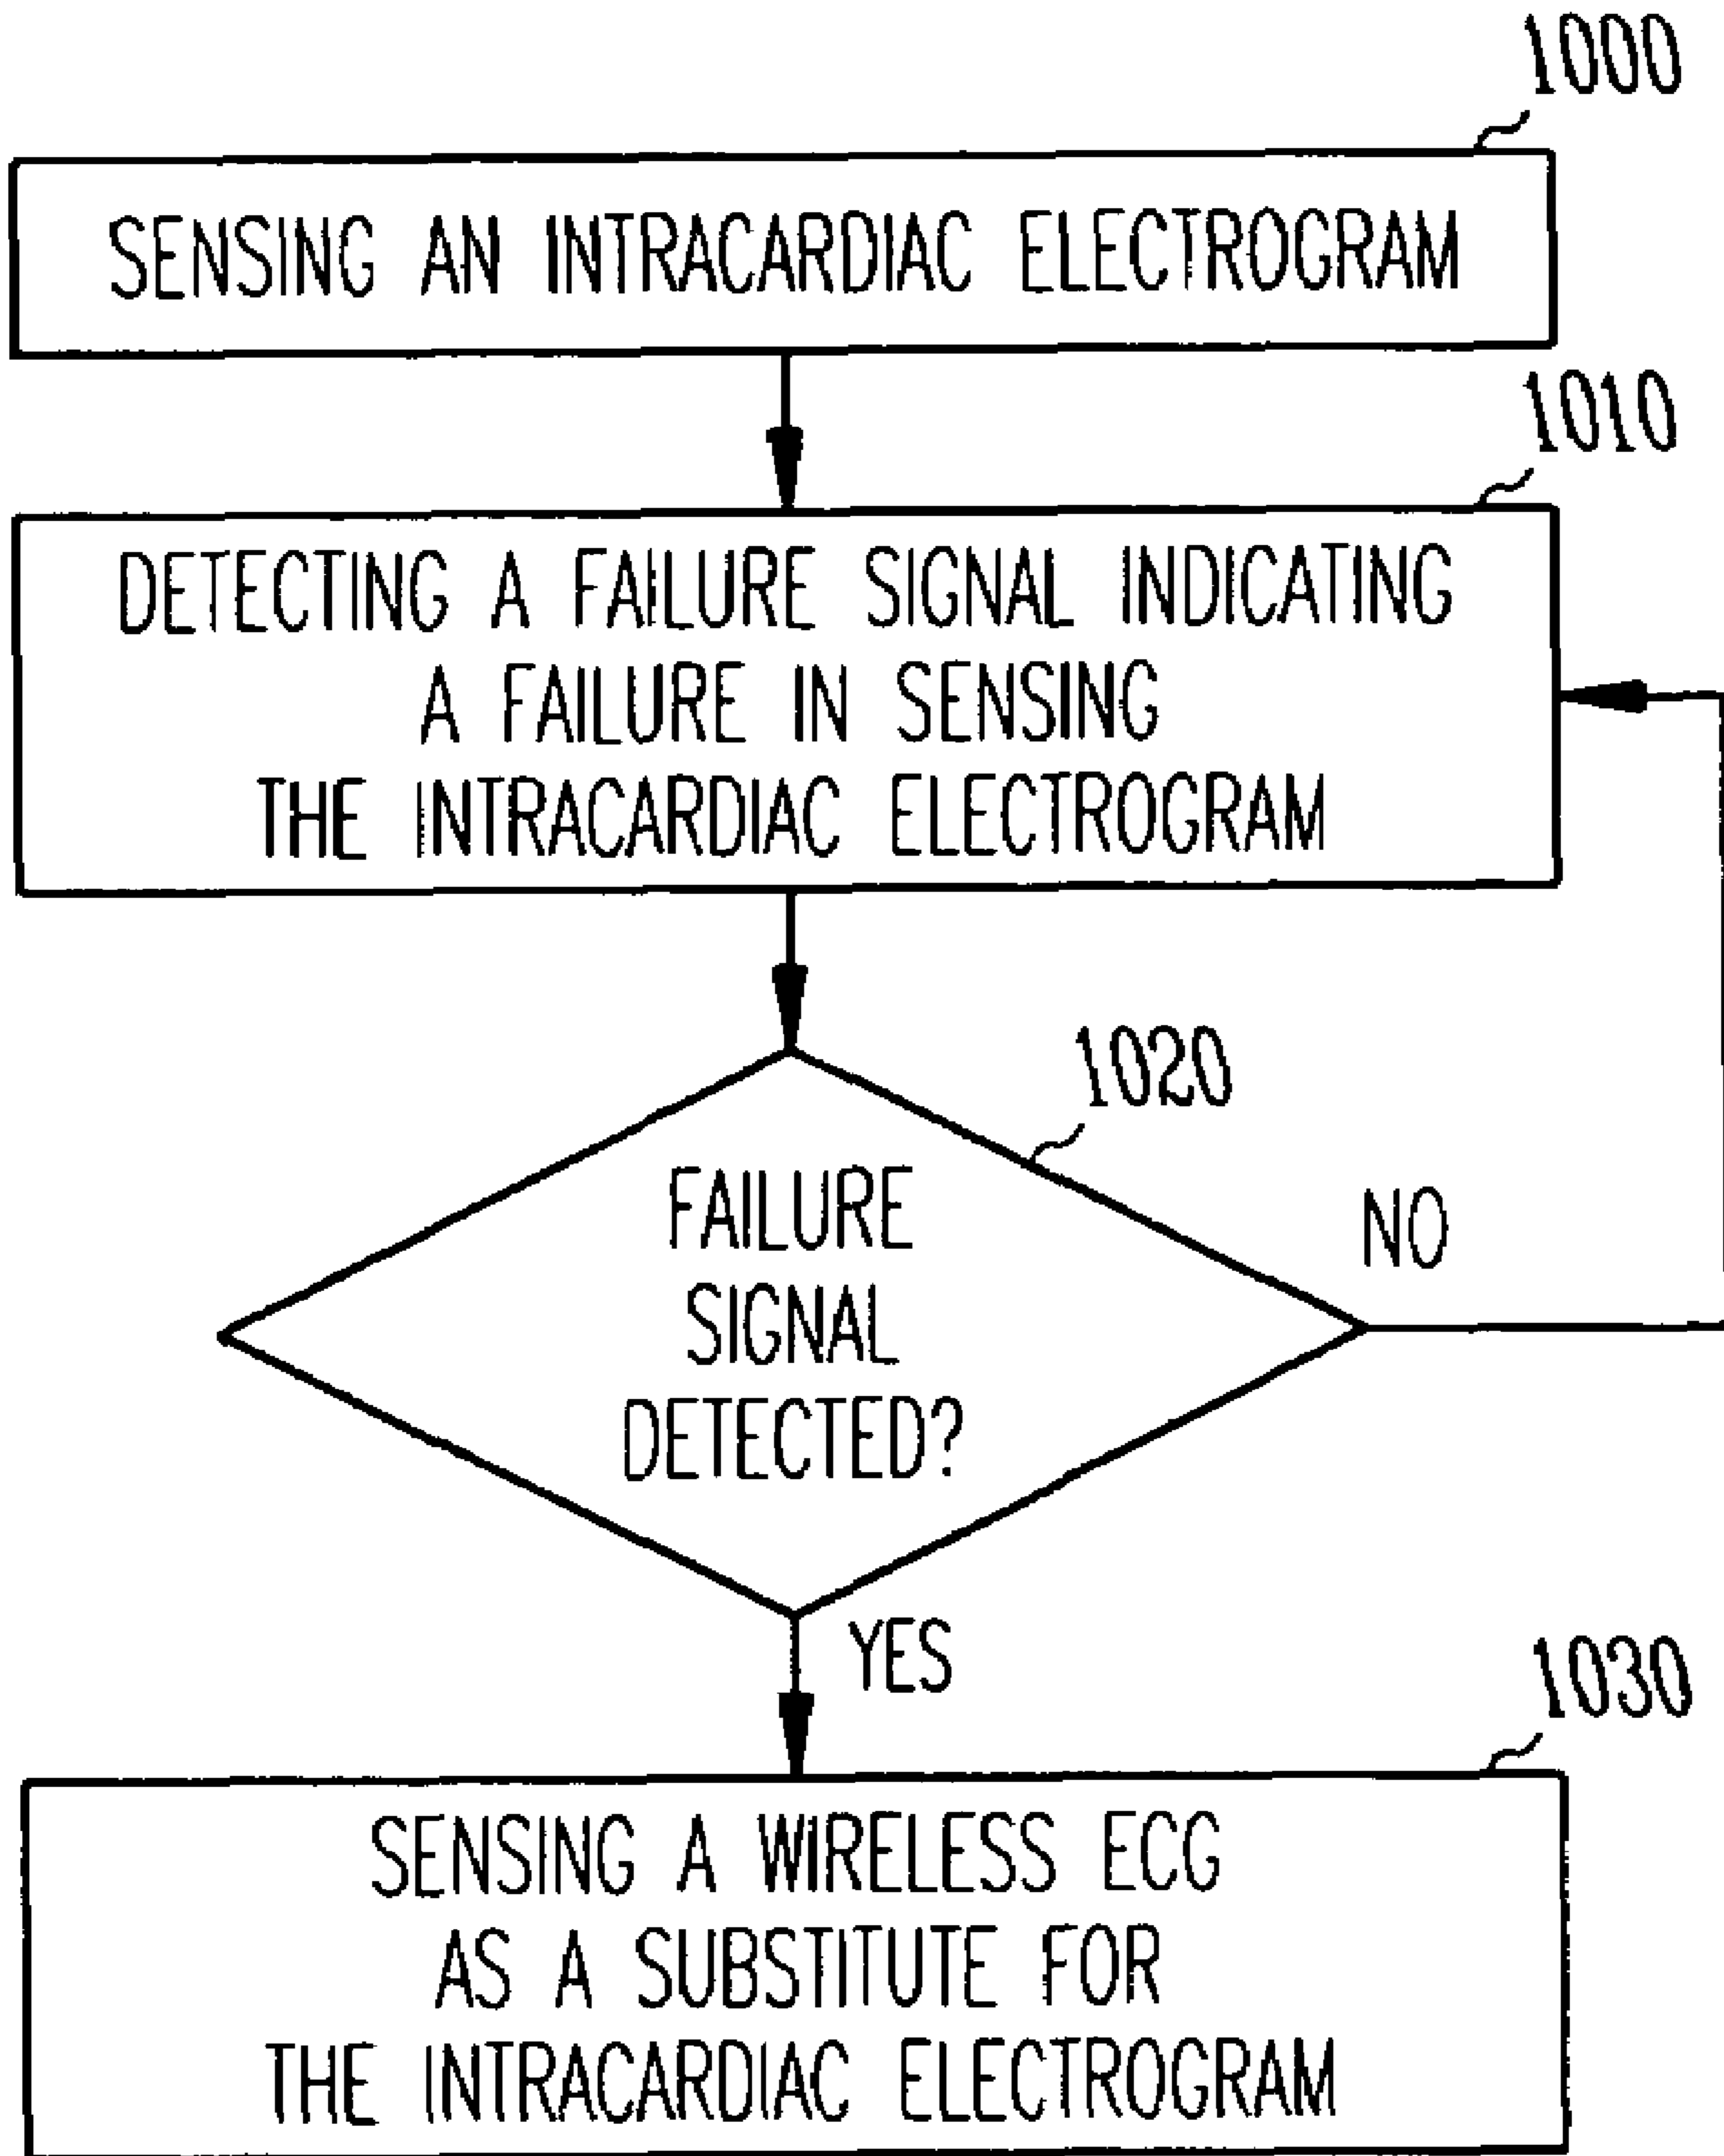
1000

SENSING AN INTRACARDIAC ELECTROGRAM

1010

DETECTING A FAILURE SIGNAL INDICATING A FAILURE IN SENSING THE INTRACARDIAC ELECTROGRAM

1020

FAILURE SIGNAL DETECTED?

NO

YES

1030

SENSING A WIRELESS ECG AS A SUBSTITUTE FOR THE INTRACARDIAC ELECTROGRAM